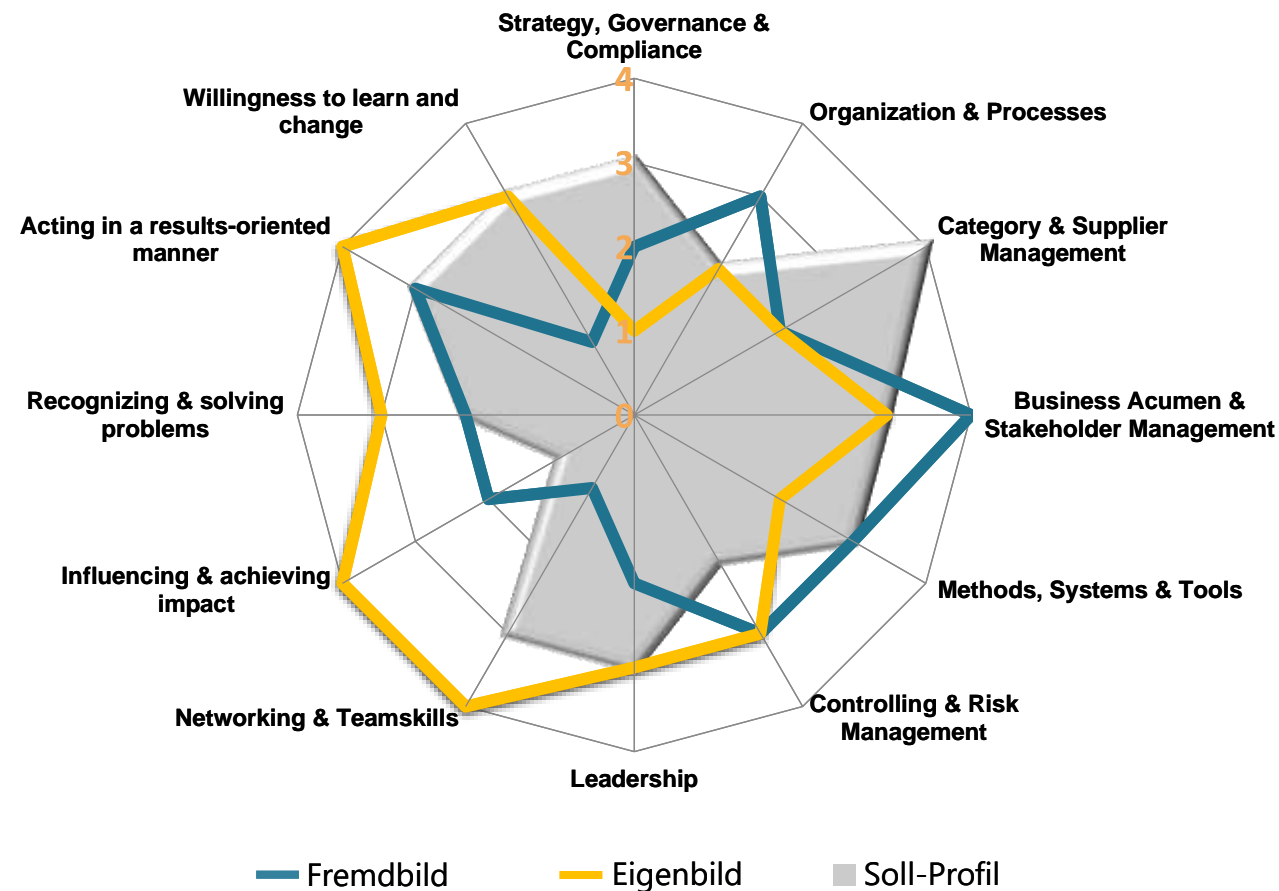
Strategy, Governance & Compliance

4

3

2

1

0

Organization & Processes

Category & Supplier Management

Business Acumen & Stakeholder Management

Methods, Systems & Tools

Controlling & Risk Management

Leadership

Networking & Teamskills

Influencing & achieving impact

Recognizing & solving problems

Acting in a results-oriented manner

Willingness to learn and change

Fremdbild

Eigenbild

Soll-Profil